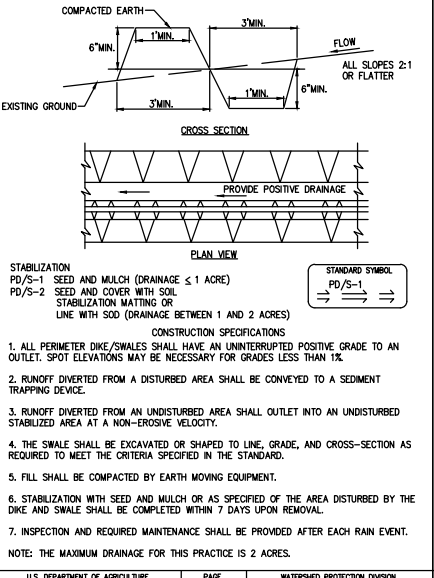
COMPACTED EARTH

1'MIN.

3'MIN.

6"MIN.

FLOW

ALL SLOPES 2:1 OR FLATTER

1'MIN.

6"MIN.

EXISTING GROUND

3'MIN.

CROSS SECTION

PROVIDE POSITIVE DRAINAGE

PLAN VIEW

STABILIZATION
PD/S-1 SEED AND MULCH (DRAINAGE $\leq$ 1 ACRE)
PD/S-2 SEED AND COVER WITH SOIL STABILIZATION MATTING OR LINE WITH SOD (DRAINAGE BETWEEN 1 AND 2 ACRES)

STANDARD SYMBOL
PD/S-1

CONSTRUCTION SPECIFICATIONS

1. ALL PERIMETER DIKE/SWALES SHALL HAVE AN UNINTERRUPTED POSITIVE GRADE TO AN OUTLET. SPOT ELEVATIONS MAY BE NECESSARY FOR GRADES LESS THAN 1%.

2. RUNOFF DIVERTED FROM A DISTURBED AREA SHALL BE CONVEYED TO A SEDIMENT TRAPPING DEVICE.

3. RUNOFF DIVERTED FROM AN UNDISTURBED AREA SHALL OUTLET INTO AN UNDISTURBED STABILIZED AREA AT A NON-EROSIVE VELOCITY.

4. THE SWALE SHALL BE EXCAVATED OR SHAPED TO LINE, GRADE, AND CROSS-SECTION AS REQUIRED TO MEET THE CRITERIA SPECIFIED IN THE STANDARD.

5. FILL SHALL BE COMPACTED BY EARTH MOVING EQUIPMENT.

6. STABILIZATION WITH SEED AND MULCH OR AS SPECIFIED OF THE AREA DISTURBED BY THE DIKE AND SWALE SHALL BE COMPLETED WITHIN 7 DAYS UPON REMOVAL.

7. INSPECTION AND REQUIRED MAINTENANCE SHALL BE PROVIDED AFTER EACH RAIN EVENT.

NOTE: THE MAXIMUM DRAINAGE FOR THIS PRACTICE IS 2 ACRES.

U.S. DEPARTMENT OF AGRICULTURE | PAGE | WATERSHED PROTECTION DIVISION